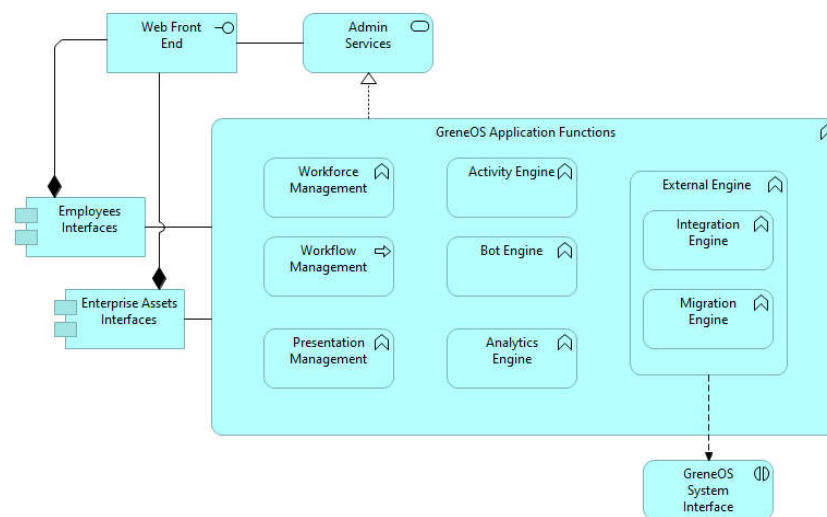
Web Front End

Admin Services

GreneOS Application Functions

Employees Interfaces

Enterprise Assets Interfaces

Workforce Management

Workflow Management

Presentation Management

Activity Engine

Bot Engine

Analytics Engine

External Engine

Integration Engine

Migration Engine

GreneOS System Interface